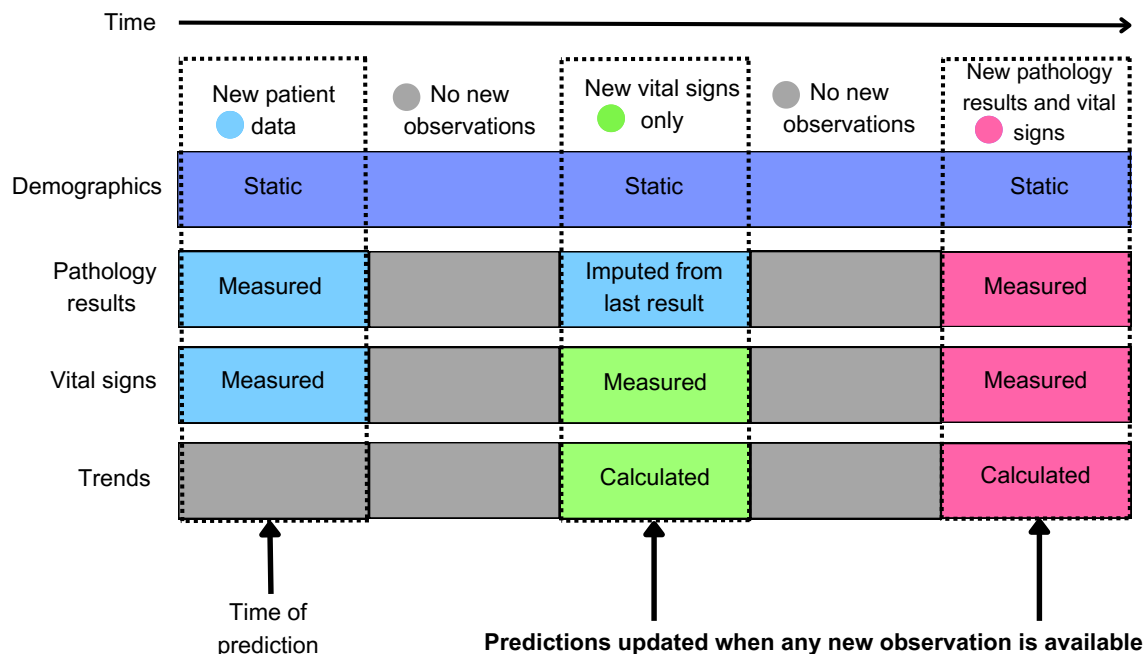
Time

New patient data

No new observations

New vital signs only

No new observations

New pathology results and vital signs

| | | | | | |
|---|---|---|---|---|---|
| Demographics | Static | | Static | | Static |
| Pathology results | Measured | | Imputed from last result | | Measured |
| Vital signs | Measured | | Measured | | Measured |
| Trends | | | Calculated | | Calculated |

Time of prediction

**Predictions updated when any new observation is available**